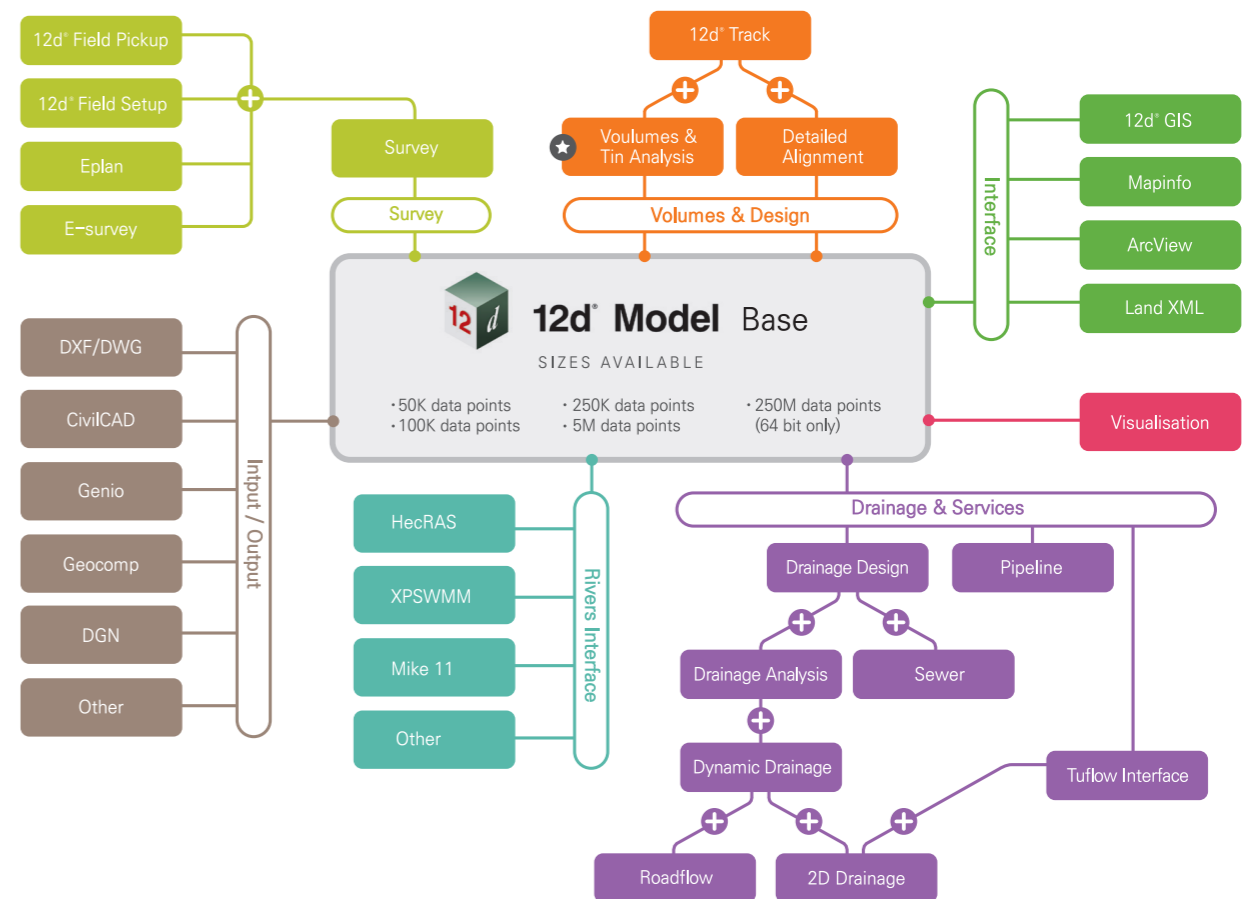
12d® Field Pickup
12d® Field Setup
Eplan
E-survey

Survey
Survey

12d® Track
Voulumes & Tin Analysis
Detailed Alignment
Volumes & Design

Interface
12d® GIS
Mapinfo
ArcView
Land XML

12d® Model Base
SIZES AVAILABLE
• 50K data points
• 100K data points
• 250K data points
• 5M data points
• 250M data points (64 bit only)

Input / Output
DXF/DWG
CivilCAD
Genio
Geocomp
DGN
Other

Visualisation

Rivers Interface
HecRAS
XPSWMM
Mike 11
Other

Drainage & Services
Drainage Design
Pipeline
Drainage Analysis
Sewer
Dynamic Drainage
Tuflow Interface
Roadflow
2D Drainage